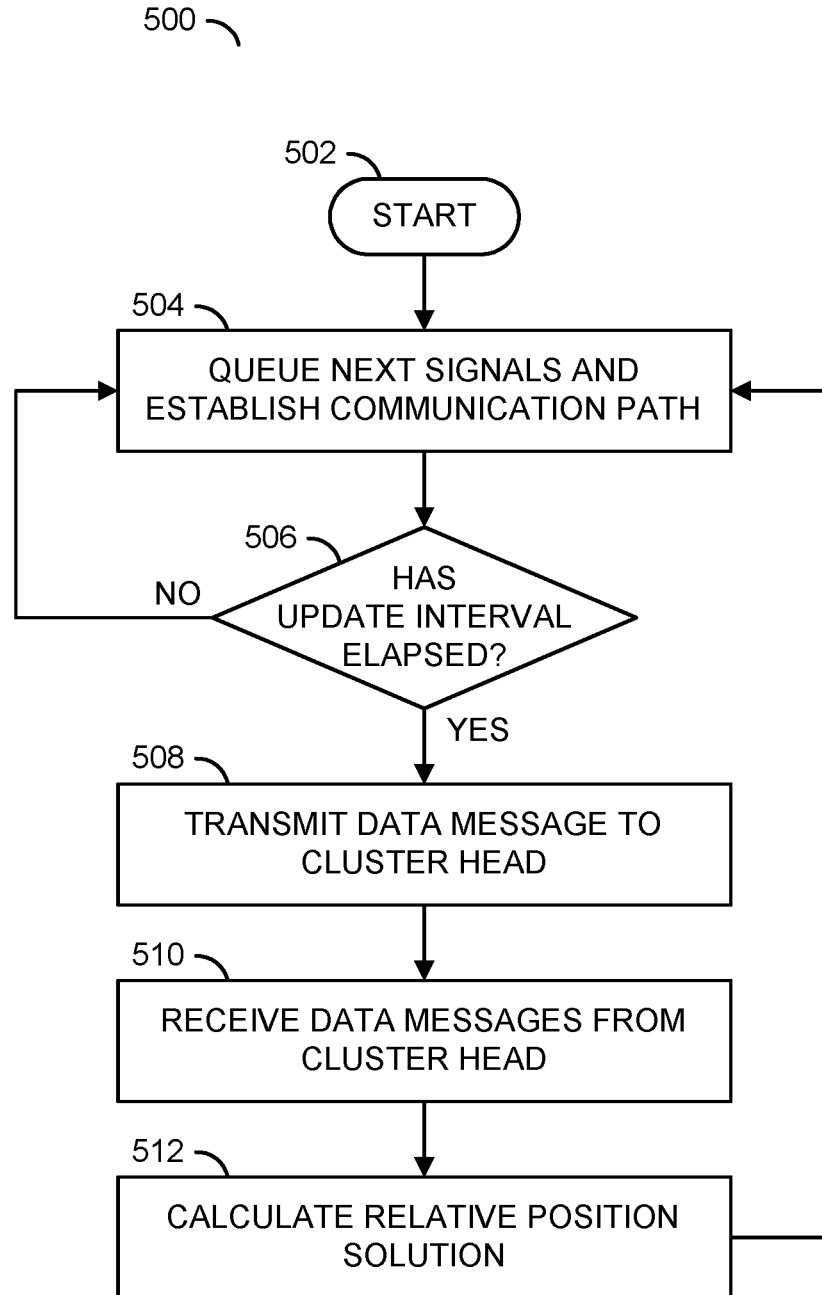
500

502

START

504

QUEUE NEXT SIGNALS AND ESTABLISH COMMUNICATION PATH

506

HAS UPDATE INTERVAL ELAPSED?

NO

YES

508

TRANSMIT DATA MESSAGE TO CLUSTER HEAD

510

RECEIVE DATA MESSAGES FROM CLUSTER HEAD

512

CALCULATE RELATIVE POSITION SOLUTION